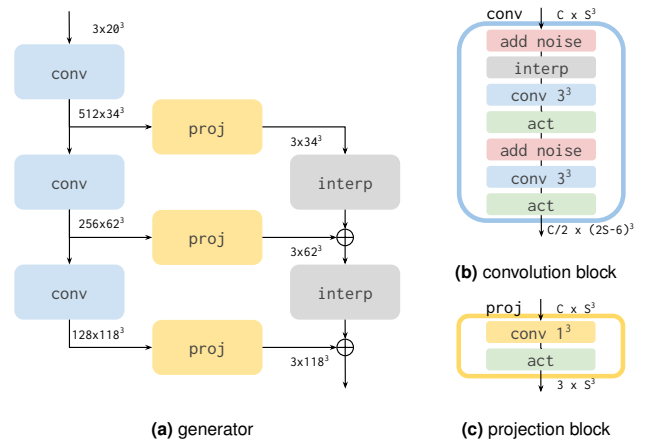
$3x20^3$

conv

$512x34^3$

proj

$3x34^3$

conv

interp

$256x62^3$

proj

$3x62^3$

conv

interp

$128x118^3$

proj

$3x118^3$

(a) generator

conv

$C \times S^3$

add noise

interp

conv $3^3$

act

add noise

conv $3^3$

act

$C/2 \times (2S-6)^3$

(b) convolution block

proj

$C \times S^3$

conv $1^3$

act

$3 \times S^3$

(c) projection block